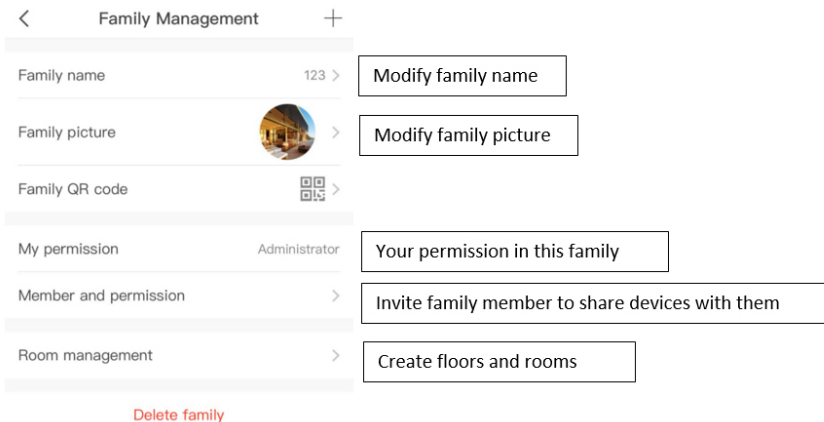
<

Family Management

+

Family name

123 >

Modify family name

Family picture

>

Modify family picture

Family QR code

>

My permission

Administrator

Your permission in this family

Member and permission

>

Invite family member to share devices with them

Room management

>

Create floors and rooms

Delete family